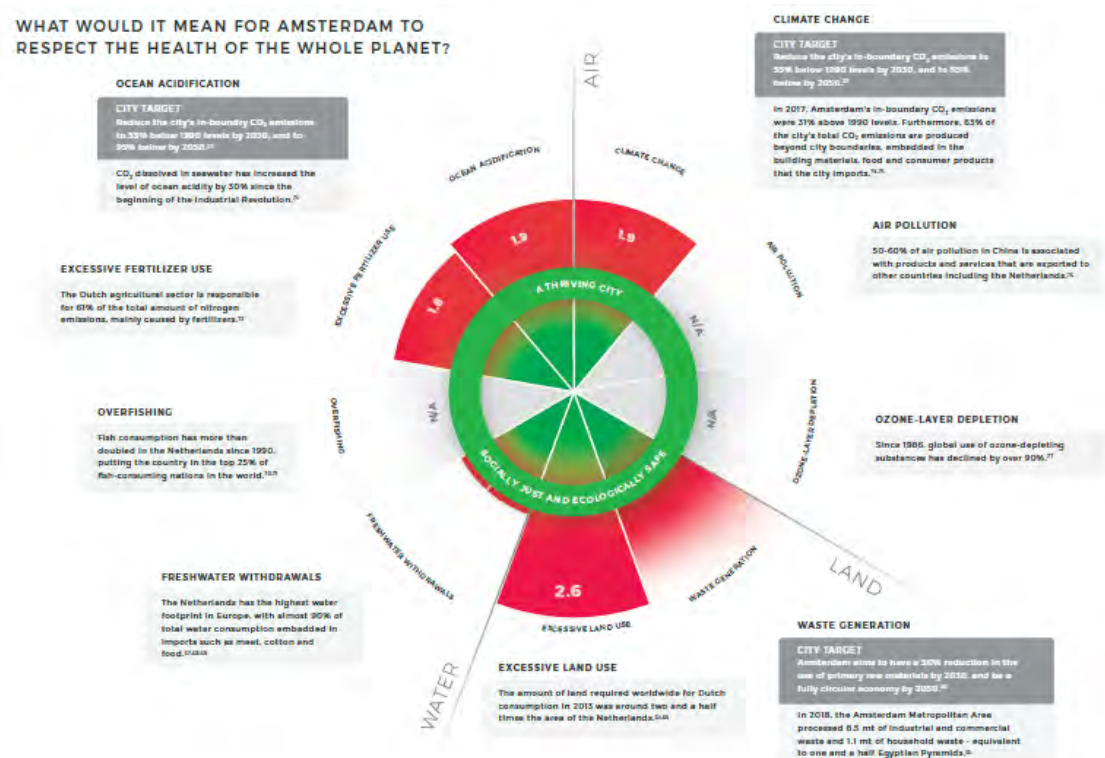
WHAT WOULD IT MEAN FOR AMSTERDAM TO RESPECT THE HEALTH OF THE WHOLE PLANET?

OCEAN ACIDIFICATION

CITY TARGET
Reduce the city's in-boundary $CO_2$ emissions to 55% below 1990 levels by 2030, and to 95% below by 2050.

$CO_2$ dissolved in seawater has increased the level of ocean acidity by 30% since the beginning of the Industrial Revolution.

EXCESSIVE FERTILIZER USE

The Dutch agricultural sector is responsible for 61% of the total amount of nitrogen emissions, mainly caused by fertilizers.

OVERFISHING

Fish consumption has more than doubled in the Netherlands since 1990, putting the country in the top 25% of fish-consuming nations in the world.

FRESHWATER WITHDRAWALS

The Netherlands has the highest water footprint in Europe, with almost 90% of total water consumption embedded in imports such as meat, cotton and food.

CLIMATE CHANGE

CITY TARGET
Reduce the city's in-boundary $CO_2$ emissions to 55% below 1990 levels by 2030, and to 95% below by 2050.

In 2017, Amsterdam's in-boundary $CO_2$ emissions were 31% above 1990 levels. Furthermore, 63% of the city's total $CO_2$ emissions are produced beyond city boundaries, embedded in the building materials, food and consumer products that the city imports.

AIR POLLUTION

50-60% of air pollution in China is associated with products and services that are exported to other countries including the Netherlands.

OZONE-LAYER DEPLETION

Since 1986, global use of ozone-depleting substances has declined by over 90%.

WASTE GENERATION

CITY TARGET
Amsterdam aims to have a 50% reduction in the use of primary new materials by 2030, and be a fully circular economy by 2050.

In 2018, the Amsterdam Metropolitan Area processed 8.5 mt of industrial and commercial waste and 1.1 mt of household waste - equivalent to one and a half Egyptian Pyramids.

EXCESSIVE LAND USE

The amount of land required worldwide for Dutch consumption in 2013 was around two and a half times the area of the Netherlands.

AIR
LAND
WATER
OCEAN ACIDIFICATION
CLIMATE CHANGE
AIR POLLUTION
OZONE-LAYER DEPLETION
WASTE GENERATION
EXCESSIVE LAND USE
FRESHWATER WITHDRAWALS
OVERFISHING
EXCESSIVE FERTILIZER USE
1.9
1.9
1.6
2.6
N/A
N/A
N/A
A THRIVING CITY
SOCIALLY JUST AND ECOLOGICALLY SAFE